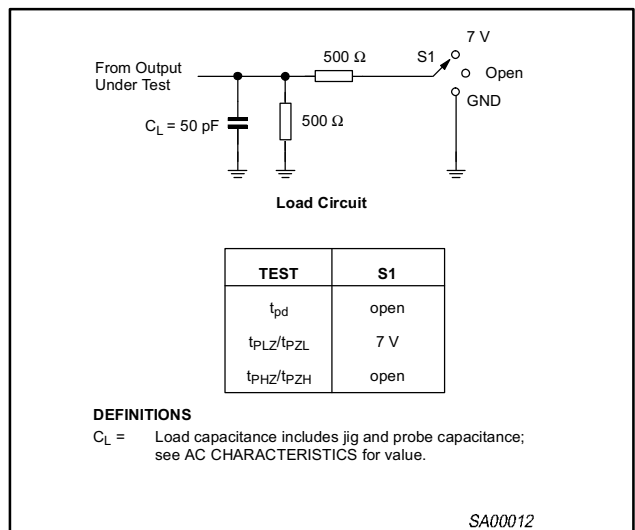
From Output Under Test

$C_L$ = 50 pF

500 Ω

500 Ω

S1

7 V

Open

GND

Load Circuit

| TEST | S1 |
|---|---|
| $t_{pd}$ | open |
| $t_{PLZ}/t_{PZL}$ | 7 V |
| $t_{PHZ}/t_{PZH}$ | open |

DEFINITIONS

$C_L$ = Load capacitance includes jig and probe capacitance; see AC CHARACTERISTICS for value.

SA00012